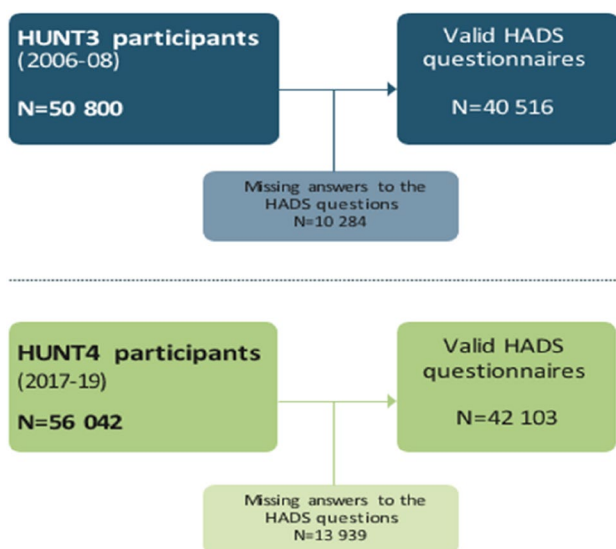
HUNT3 participants
(2006-08)

N=50 800

Valid HADS questionnaires

N=40 516

Missing answers to the HADS questions
N=10 284

HUNT4 participants
(2017-19)

N=56 042

Valid HADS questionnaires

N=42 103

Missing answers to the HADS questions
N=13 939